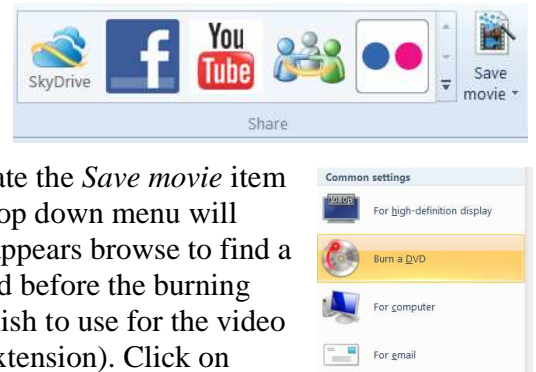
SkyDrive

You Tube

Save movie

Share

ate the *Save movie* item op down menu will appears browse to find a d before the burning ish to use for the video xtension). Click on

Common settings

For high-definition display

Burn a DVD

For computer

For email